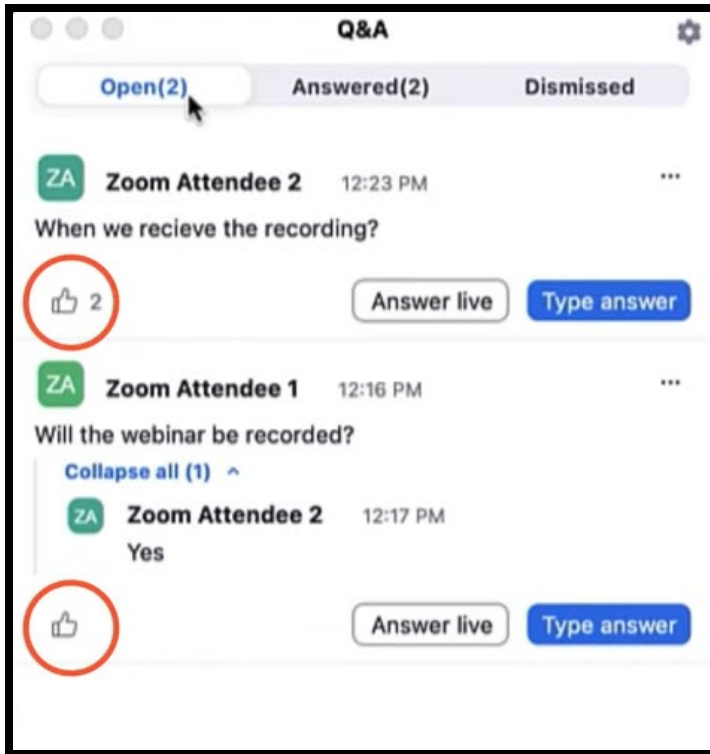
Q&A

Open(2)
Answered(2)
Dismissed

ZA
Zoom Attendee 2 12:23 PM
...
When we recieve the recording?

2
Answer live
Type answer

ZA
Zoom Attendee 1 12:16 PM
...
Will the webinar be recorded?

Collapse all (1)

ZA
Zoom Attendee 2 12:17 PM
Yes

Answer live
Type answer